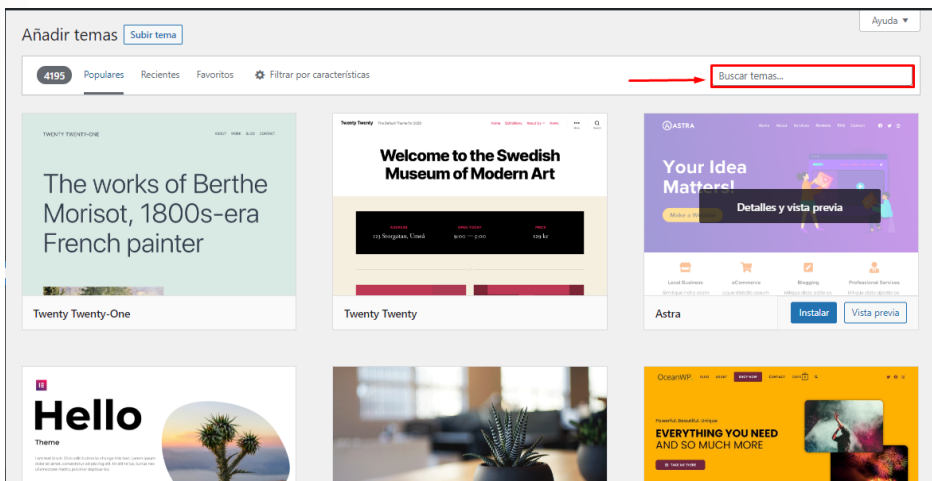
Ayuda ▼

Añadir temas Subir tema

4195 Populares Recientes Favoritos Filtrar por características

Buscar temas...

TWENTY TWENTY-ONE ABOUT WORK BLOG CONTACT

The works of Berthe Morisot, 1800s-era French painter

Twenty Twenty-One

Twenty Twenty The Default Theme for 2020

Welcome to the Swedish Museum of Modern Art

123 Storgatan, Umeå 9:00 — 5:00 129 kr

Twenty Twenty

ASTRA

Your Idea Matters!

Detalles y vista previa

Local Business eCommerce Blogging Professional Services

Astra

Instalar Vista previa

Hello

Theme

OceanWP

EVERYTHING YOU NEED AND SO MUCH MORE